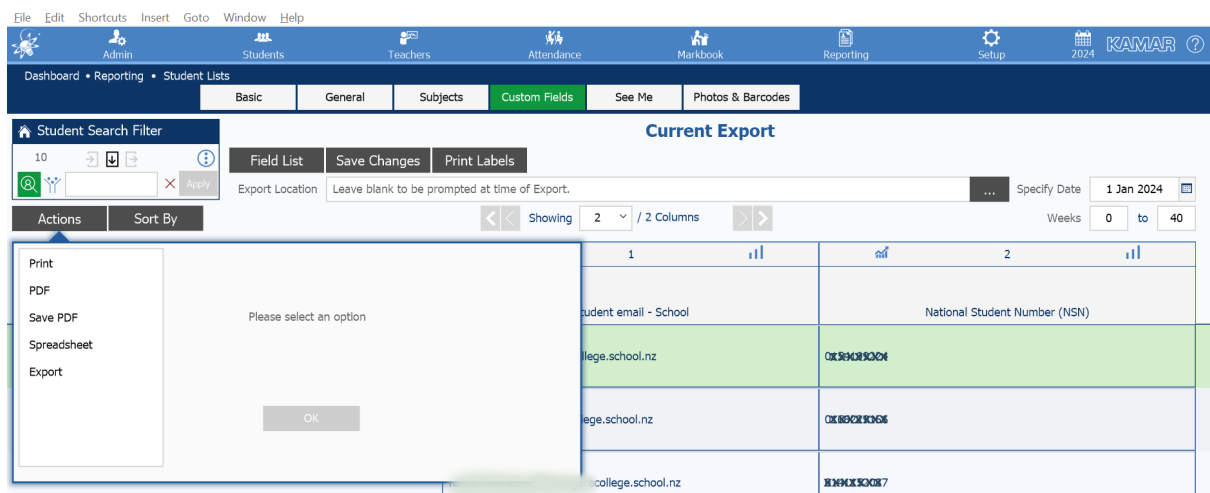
File Edit Shortcuts Insert Goto Window Help

Admin Students Teachers Attendance Markbook Reporting Setup 2024 KAMAR ?

Dashboard • Reporting • Student Lists

Basic General Subjects Custom Fields See Me Photos & Barcodes

Student Search Filter

10

Apply

Actions Sort By

Current Export

Field List Save Changes Print Labels

Export Location Leave blank to be prompted at time of Export. ... Specify Date 1 Jan 2024

Showing 2 / 2 Columns Weeks 0 to 40

Print
PDF
Save PDF
Spreadsheet
Export

Please select an option

OK

| 1 | 2 |
|---|---|
| tudent email - School | National Student Number (NSN) |
| llege.school.nz | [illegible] |
| lege.school.nz | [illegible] |
| college.school.nz | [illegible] |